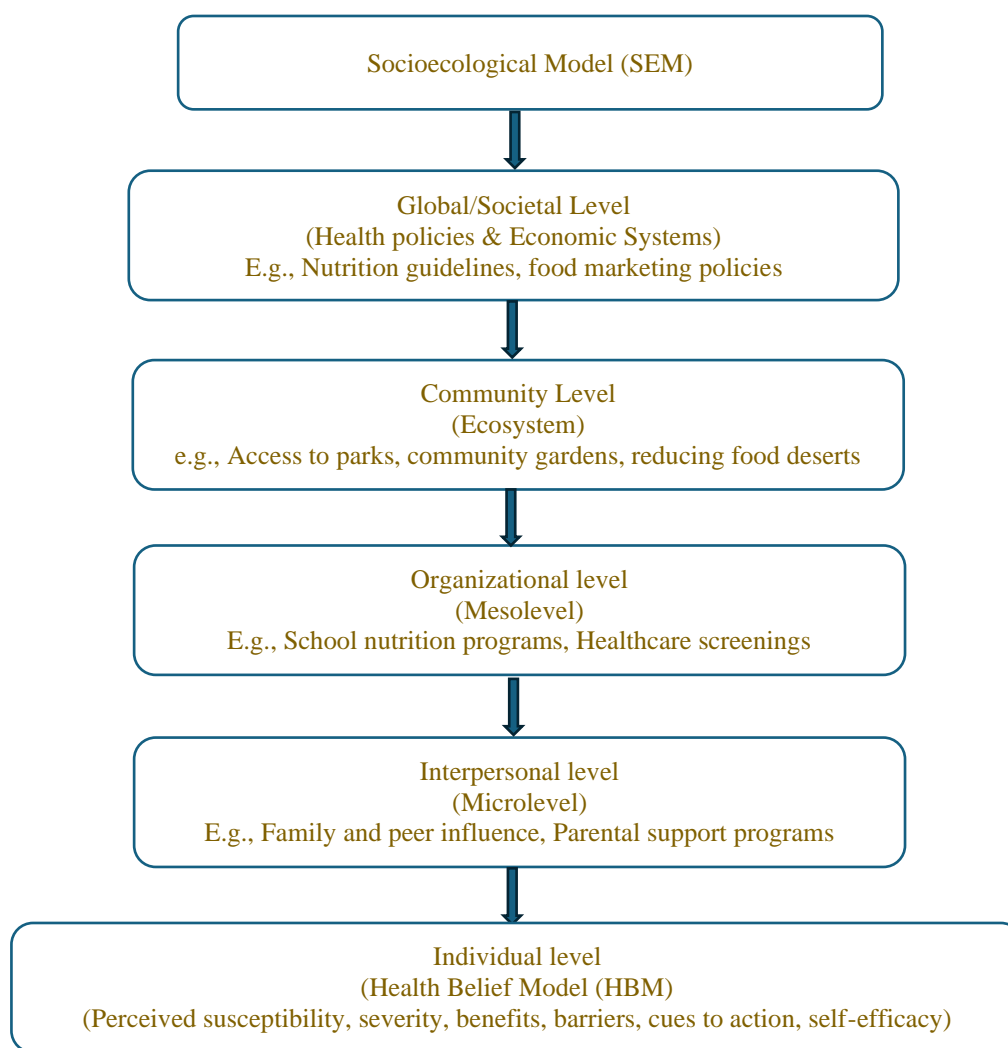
Socioecological Model (SEM)

Global/Societal Level
(Health policies & Economic Systems)
E.g., Nutrition guidelines, food marketing policies

Community Level
(Ecosystem)
e.g., Access to parks, community gardens, reducing food deserts

Organizational level
(Mesolevel)
E.g., School nutrition programs, Healthcare screenings

Interpersonal level
(Microlevel)
E.g., Family and peer influence, Parental support programs

Individual level
(Health Belief Model (HBM)
(Perceived susceptibility, severity, benefits, barriers, cues to action, self-efficacy)